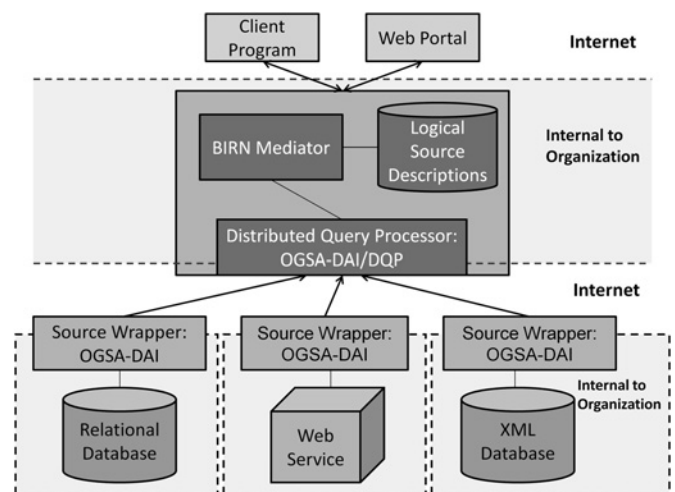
Client Program

Web Portal

Internet

BIRN Mediator

Logical Source Descriptions

Internal to Organization

Distributed Query Processor: OGSA-DAI/DQP

Internet

Source Wrapper: OGSA-DAI

Source Wrapper: OGSA-DAI

Source Wrapper: OGSA-DAI

Internal to Organization

Relational Database

Web Service

XML Database